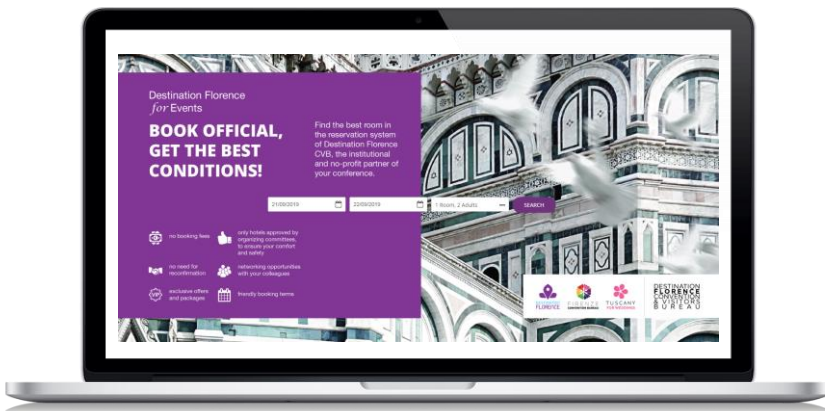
Destination Florence
for Events

BOOK OFFICIAL, GET THE BEST CONDITIONS!

Find the best room in the reservation system of Destination Florence CVB, the institutional and no-profit partner of your conference.

21/09/2019
22/09/2019
1 Room, 2 Adults
SEARCH

no booking fees

only hotels approved by organizing committees, to ensure your comfort and safety

no need for reconfirmation

networking opportunities with your colleagues

exclusive offers and packages

friendly booking terms

DESTINATION FLORENCE

FIRENZE CONVENTION BUREAU

TUSCANY FOR WEDDING

DESTINATION FLORENCE CONVENTION & VISITORS BUREAU